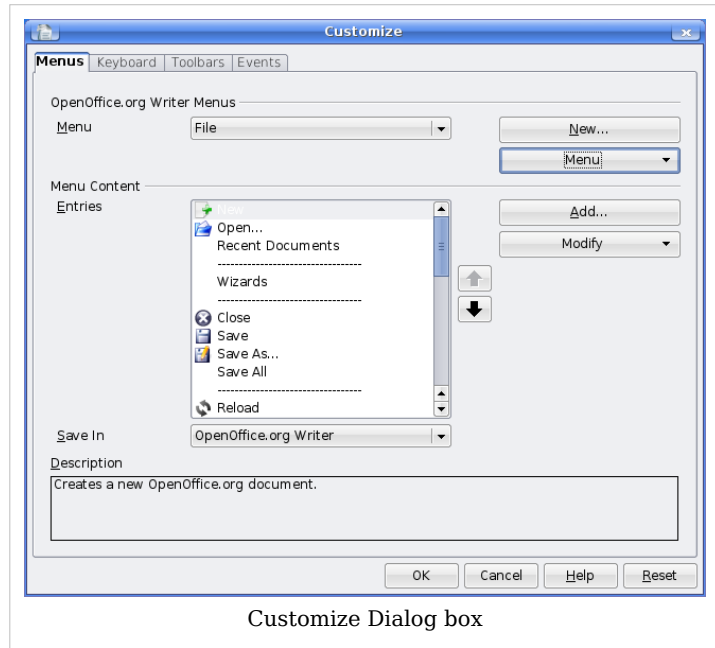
Customize

Menus | Keyboard | Toolbars | Events

OpenOffice.org Writer Menus

Menu
File
New...
Menu

Menu Content

Entries
New
Open...
Recent Documents
Wizards
Close
Save
Save As...
Save All
Reload

Add...
Modify

Save In
OpenOffice.org Writer

Description
Creates a new OpenOffice.org document.

OK | Cancel | Help | Reset

Customize Dialog box